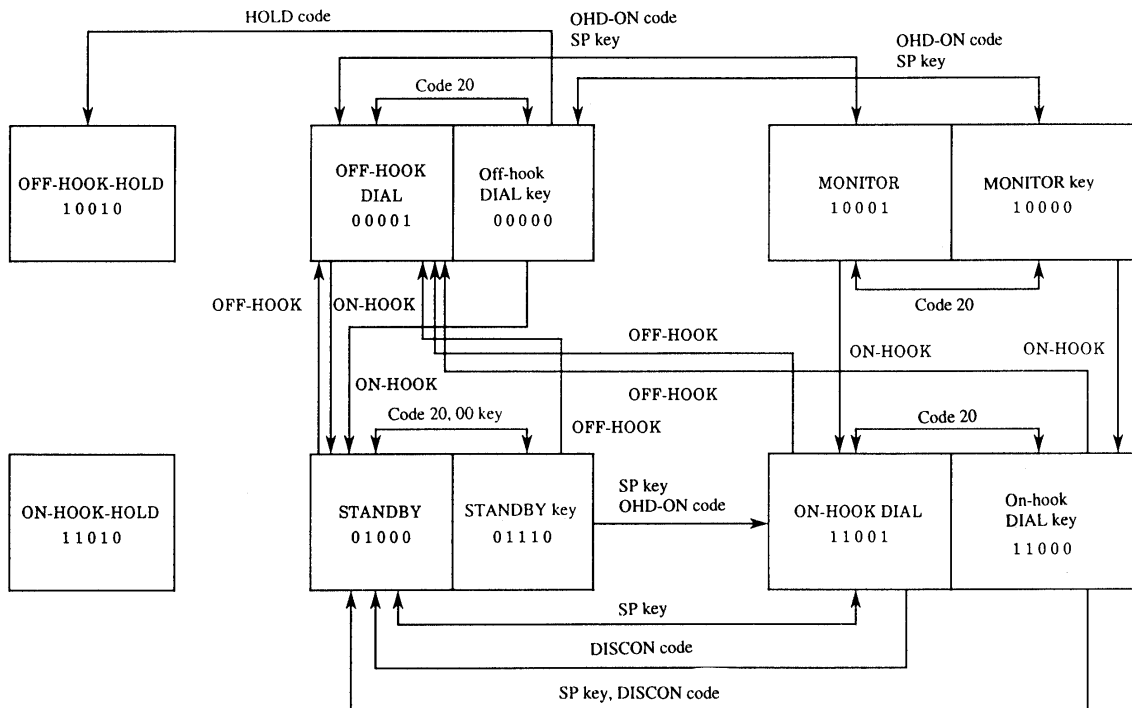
HOLD code

OHD-ON code
SP key

OHD-ON code
SP key

Code 20

OFF-HOOK-HOLD
10010

OFF-HOOK
DIAL
00001

Off-hook
DIAL key
00000

MONITOR
10001

MONITOR key
10000

Code 20

OFF-HOOK

ON-HOOK

OFF-HOOK

ON-HOOK

ON-HOOK

ON-HOOK

OFF-HOOK

Code 20, 00 key

OFF-HOOK

Code 20

ON-HOOK-HOLD
11010

STANDBY
01000

STANDBY key
01110

SP key
OHD-ON code

ON-HOOK DIAL
11001

On-hook
DIAL key
11000

SP key

DISCON code

SP key, DISCON code